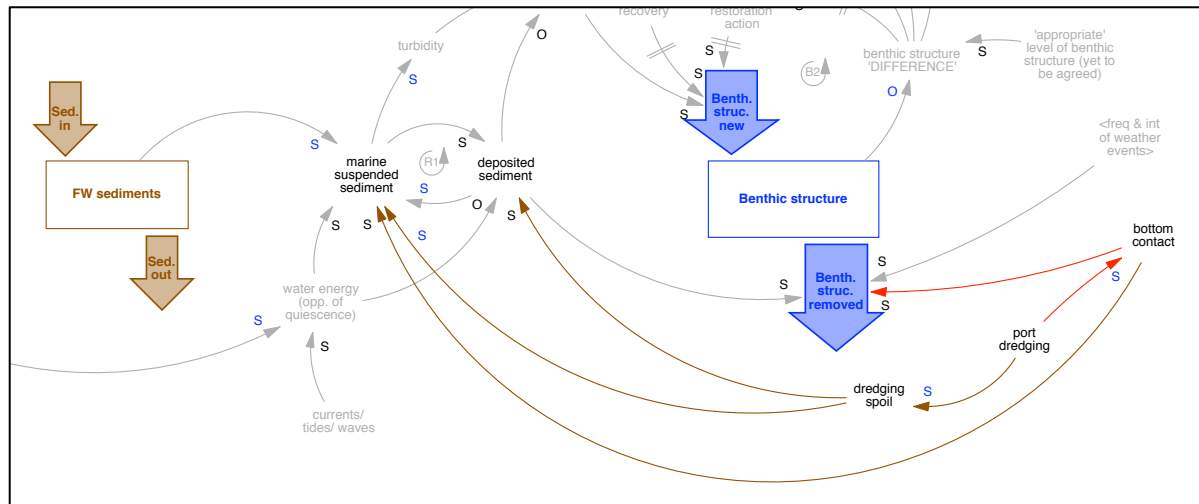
recovery

restoration action

turbidity

O

S

S

'appropriate' level of benthic structure (yet to be agreed)

benthic structure 'DIFFERENCE'

S

B2

Sed. in

S

S

Benth. struc. new

S

O

S

marine suspended sediment

R1

deposited sediment

<freq & int of weather events>

FW sediments

S

Benthic structure

S

O

S

S

S

S

bottom contact

Sed. out

S

S

water energy (opp. of quiescence)

S

Benth. struc. removed

S

port dredging

S

dredging spoil

S

currents/ tides/ waves